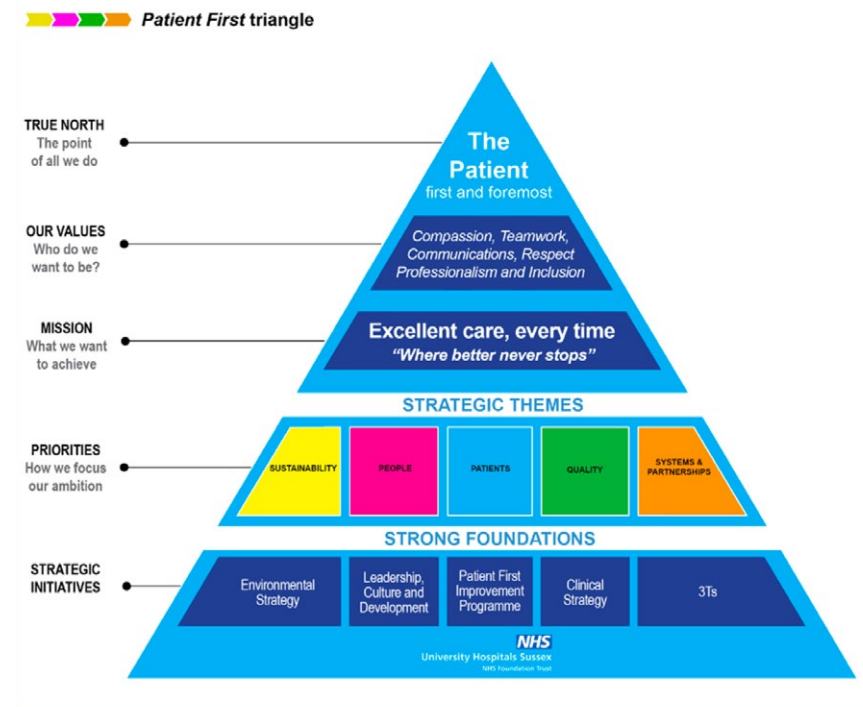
Patient First triangle

TRUE NORTH
The point of all we do

The Patient
first and foremost

OUR VALUES
Who do we want to be?

Compassion, Teamwork, Communications, Respect Professionalism and Inclusion

MISSION
What we want to achieve

Excellent care, every time
"Where better never stops"

STRATEGIC THEMES

PRIORITIES
How we focus our ambition

SUSTAINABILITY

PEOPLE

PATIENTS

QUALITY

SYSTEMS & PARTNERSHIPS

STRONG FOUNDATIONS

STRATEGIC INITIATIVES

Environmental Strategy

Leadership, Culture and Development

Patient First Improvement Programme

Clinical Strategy

3Ts

NHS
University Hospitals Sussex
NHS Foundation Trust